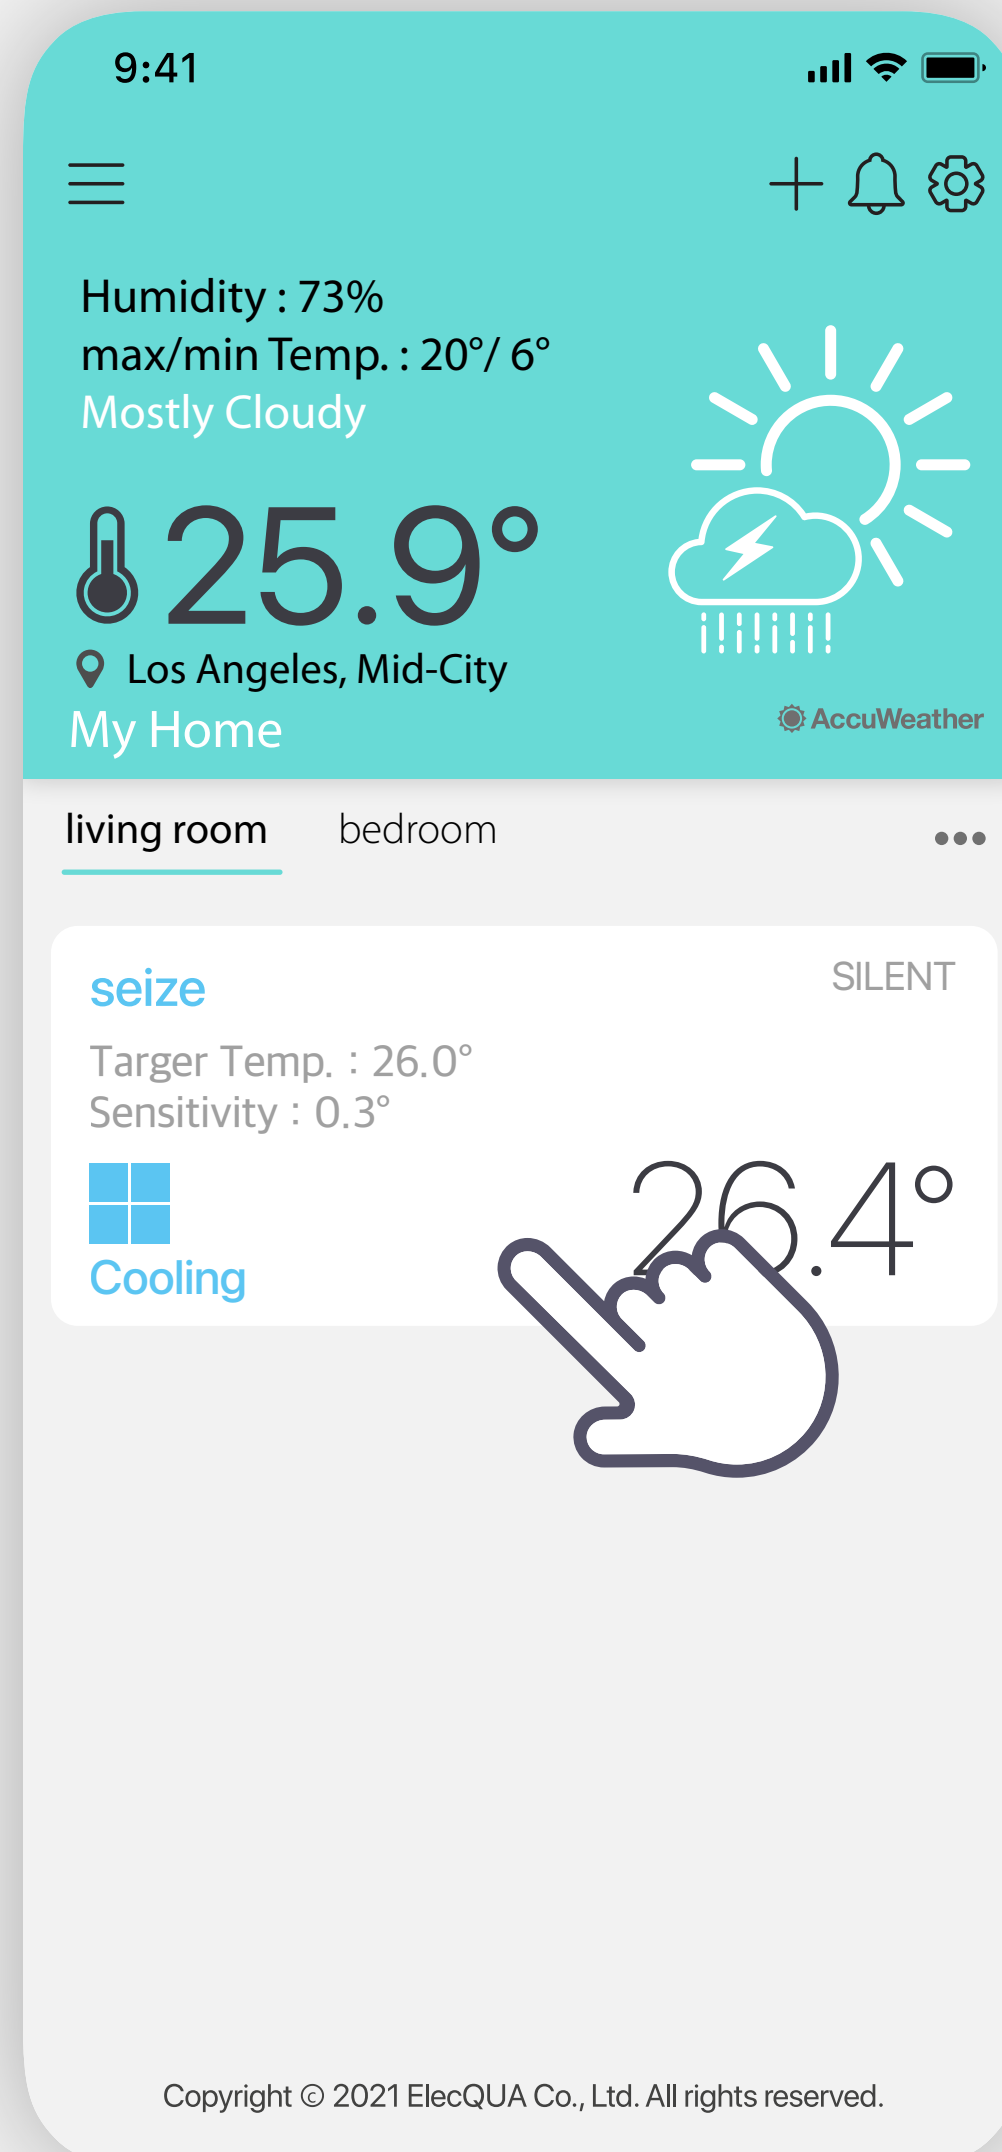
9:41

Humidity : 73%
max/min Temp. : 20°/ 6°
Mostly Cloudy

25.9°

Los Angeles, Mid-City

My Home

AccuWeather

living room bedroom

seize

SILENT

Targer Temp. : 26.0°
Sensitivity : 0.3°

Cooling

26.4°

Copyright © 2021 ElecQUA Co., Ltd. All rights reserved.